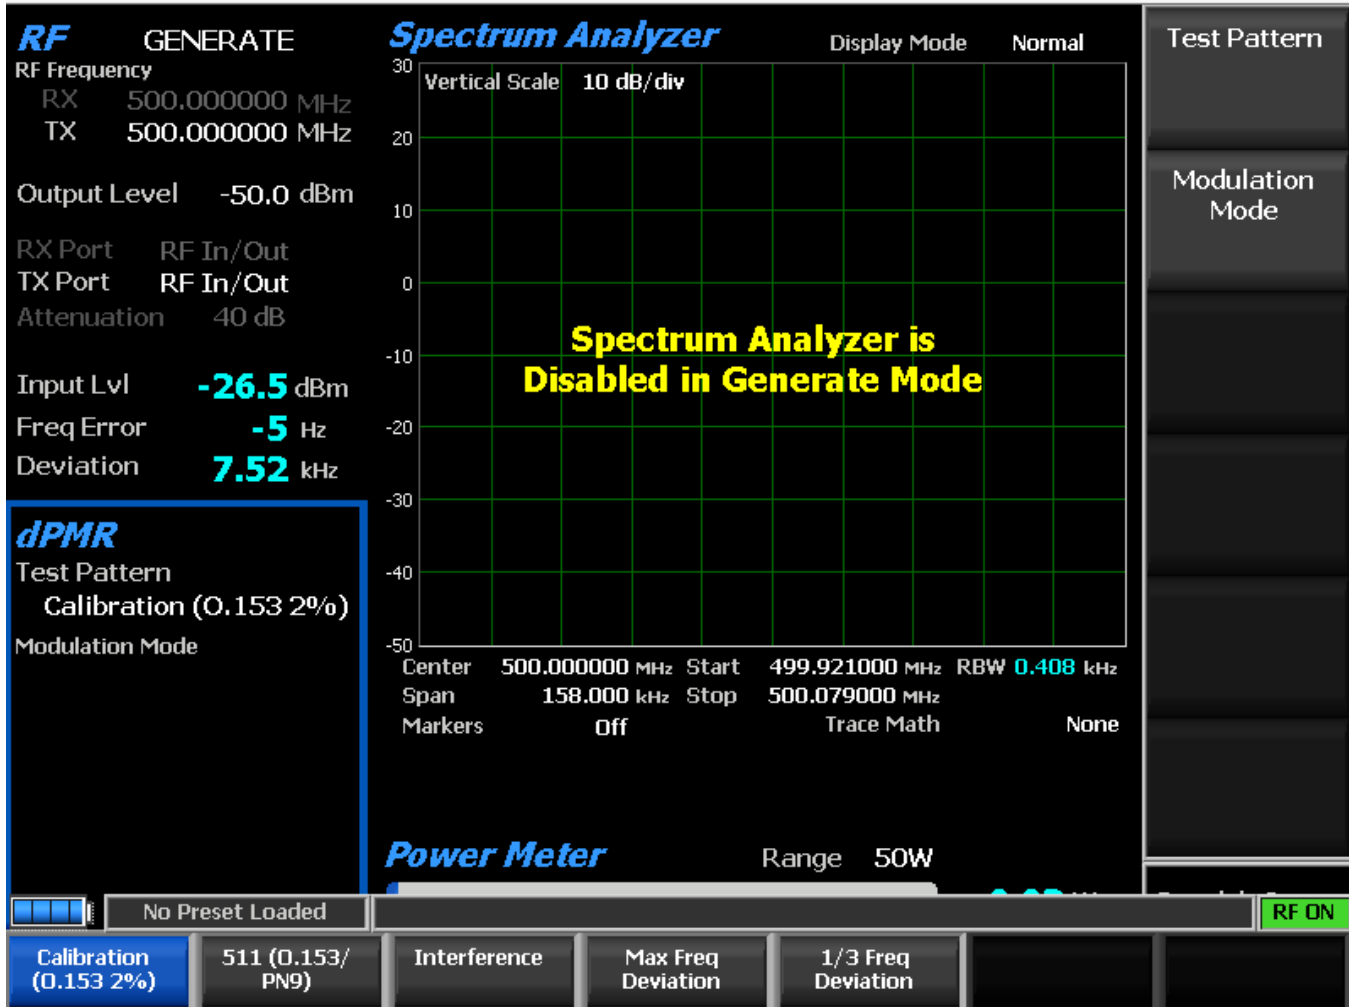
RF GENERATE
RF Frequency
RX 500.000000 MHz
TX 500.000000 MHz

Output Level -50.0 dBm

RX Port RF In/Out
TX Port RF In/Out
Attenuation 40 dB

Input Lvl -26.5 dBm
Freq Error -5 Hz
Deviation 7.52 kHz

dPMR
Test Pattern
Calibration (0.153 2%)
Modulation Mode

Spectrum Analyzer
Display Mode Normal

Vertical Scale 10 dB/div

30
20
10
0
-10
-20
-30
-40
-50

Spectrum Analyzer is Disabled in Generate Mode

| Center | 500.000000 MHz | Start | 499.921000 MHz | RBW 0.408 kHz |
|---|---|---|---|---|
| Span | 158.000 kHz | Stop | 500.079000 MHz | |
| Markers | Off | | Trace Math | None |

Power Meter
Range 50W

Test Pattern

Modulation Mode

No Preset Loaded

RF ON

Calibration (0.153 2%)

511 (0.153/ PN9)

Interference

Max Freq Deviation

1/3 Freq Deviation